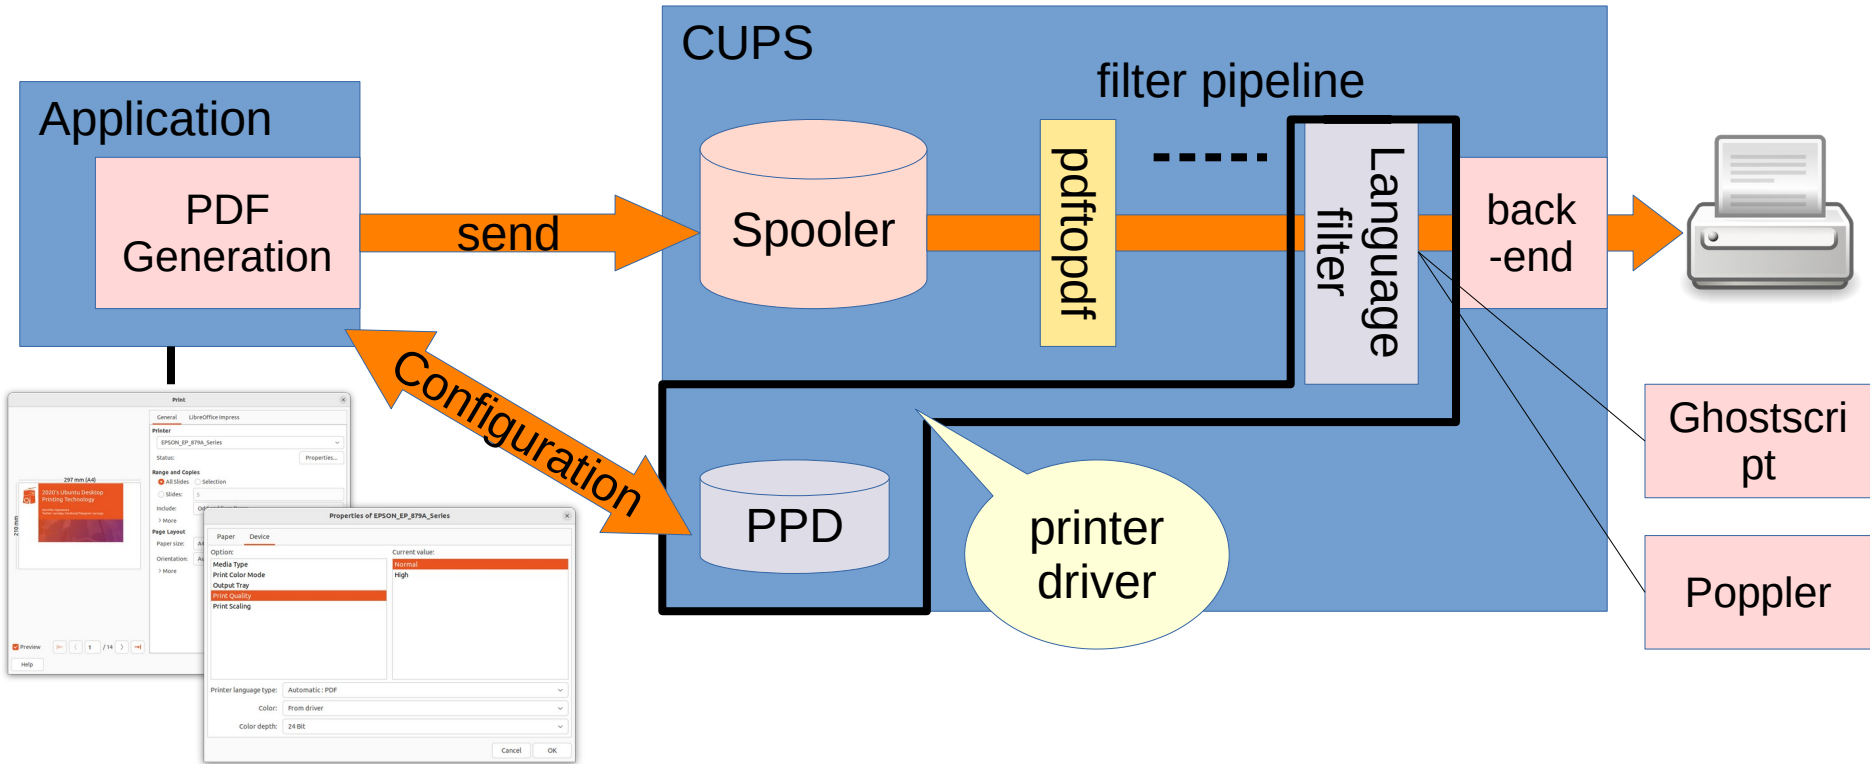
CUPS

filter pipeline

Application

PDF Generation

send

Spooler

pdftopdf

Language filter

back -end

Configuration

PPD

printer driver

Ghostscript

Poppler

Print

General LibreOffice Impress

Printer

EPSON_EP_879A_Series

Status:

Properties...

Range and Copies

All Slides Selection

Slides:

Include:

More

Page Layout

Paper size:

Orientation:

More

297 mm (A4)

210 mm

2020's Ubuntu Desktop Printing Technologies

Preview

1 / 14

Help

Properties of EPSON_EP_879A_Series

Paper Device

Option:

Media Type

Print Color Mode

Output Tray

Print Quality

Print Scaling

Current value:

Normal

High

Printer language type: Automatic: PDF

Color: From driver

Color depth: 24 Bit

Cancel OK